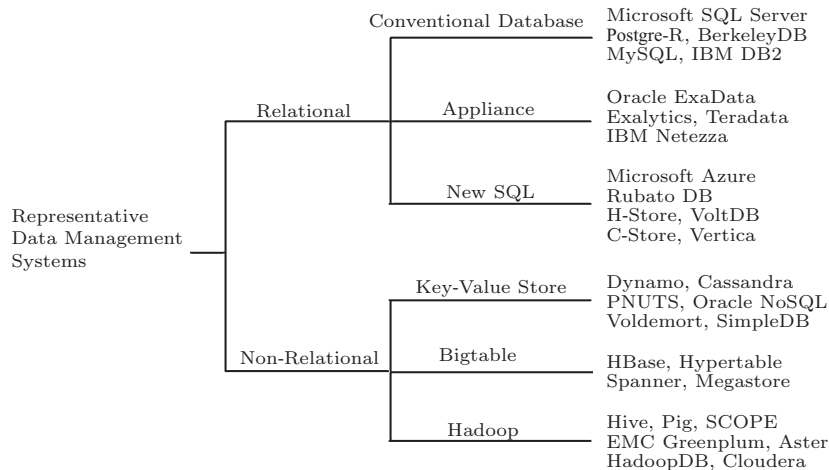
Representative Data Management Systems

Relational

Conventional Database

Microsoft SQL Server
Postgre-R, BerkeleyDB
MySQL, IBM DB2

Appliance

Oracle ExaData
Exalytics, Teradata
IBM Netezza

New SQL

Microsoft Azure
Rubato DB
H-Store, VoltDB
C-Store, Vertica

Non-Relational

Key-Value Store

Dynamo, Cassandra
PNUTS, Oracle NoSQL
Voldemort, SimpleDB

Bigtable

HBase, Hypertable
Spanner, Megastore

Hadoop

Hive, Pig, SCOPE
EMC Greenplum, Aster
HadoopDB, Cloudera